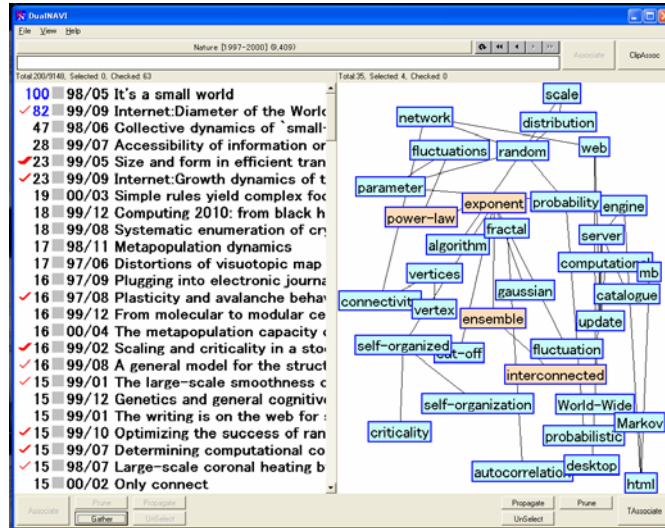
DualNAVI

File View Help

Nature [1997-2000] (9,409)

Associate ClipAssoc

Total:200/9140, Selected: 0, Checked: 63

100 98/05 It's a small world
✓82 99/09 Internet:Diameter of the Worlc
47 98/06 Collective dynamics of `small-
28 99/07 Accessibility of information or
✓23 99/05 Size and form in efficient tran
✓23 99/09 Internet:Growth dynamics of t
19 00/03 Simple rules yield complex foc
19 99/12 Computing 2010: from black h
18 98/03 Systematic enumeration of cr
17 98/11 Metapopulation dynamics
17 97/06 Distortions of visuotopic map
16 97/09 Plugging into electronic journa
✓16 97/08 Plasticity and avalanche behav
16 99/12 From molecular to modular ce
16 00/04 The metapopulation capacity c
✓16 99/02 Scaling and criticality in a stc
✓16 99/08 A general model for the struct
✓15 99/01 The large-scale smoothness c
15 99/12 Genetics and general cognitiv
15 99/01 The writing is on the web for
✓15 99/10 Optimizing the success of ran
✓15 99/07 Determining computational co
✓15 98/07 Large-scale coronal heating b
15 00/02 Only connect

Associate Prune Propagate Gather UnSelect

Total:35, Selected: 4, Checked: 0

scale
network
distribution
fluctuations
random
web
parameter
exponent
probability
engine
power-law
fractal
server
algorithm
computational
mb
vertices
gaussian
catalogue
connectivity
vertex
ensemble
update
self-organized
cut-off
fluctuation
interconnected
self-organization
World-Wide
Markov
criticality
probabilistic
autocorrelation
desktop
html

Propagate Prune UnSelect TAssociate